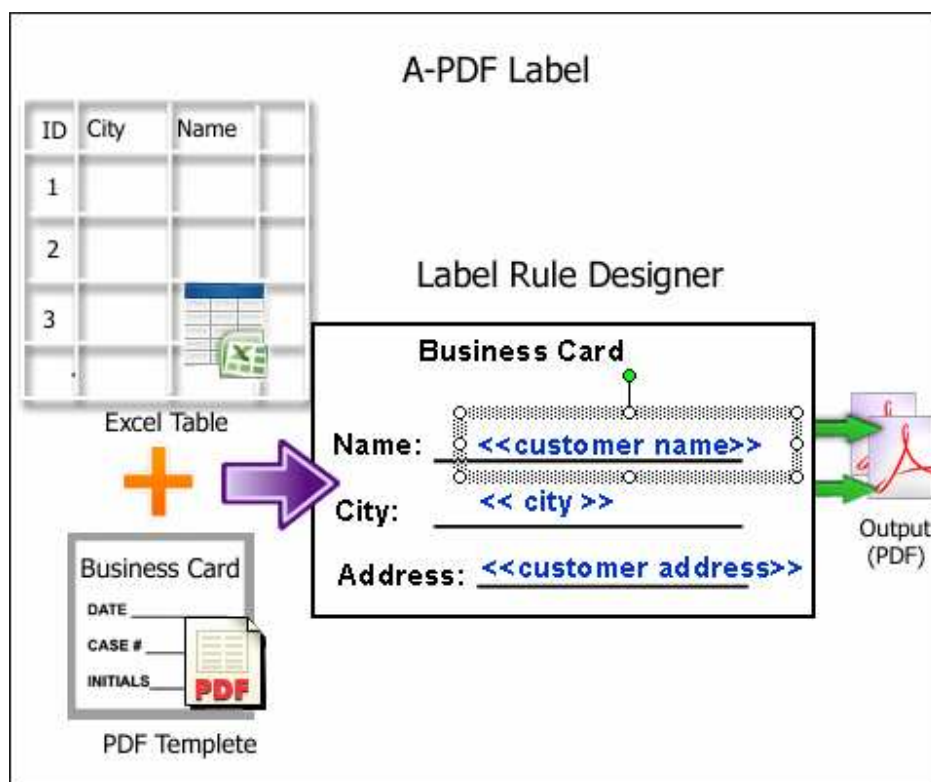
A-PDF Label

| ID | City | Name | |
|---|---|---|---|
| 1 | | | |
| 2 | | | |
| 3 | | | |
| . | | | |

Excel Table

Label Rule Designer

Business Card

Name: <<customer name>>

City: << city >>

Address: <<customer address>>

Output (PDF)

Business Card

DATE

CASE #

INITIALS

PDF

PDF Templete